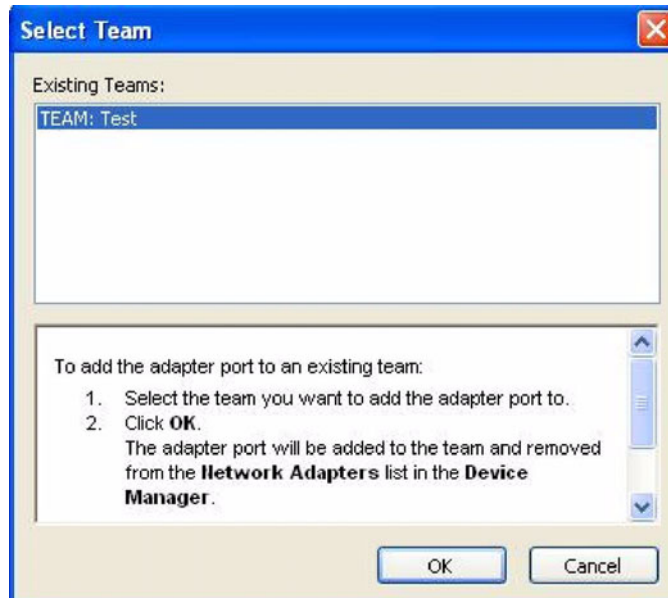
Select Team

Existing Teams:

TEAM: Test

To add the adapter port to an existing team:

1. Select the team you want to add the adapter port to.
2. Click **OK**.
The adapter port will be added to the team and removed from the **Network Adapters** list in the **Device Manager**.

OK

Cancel